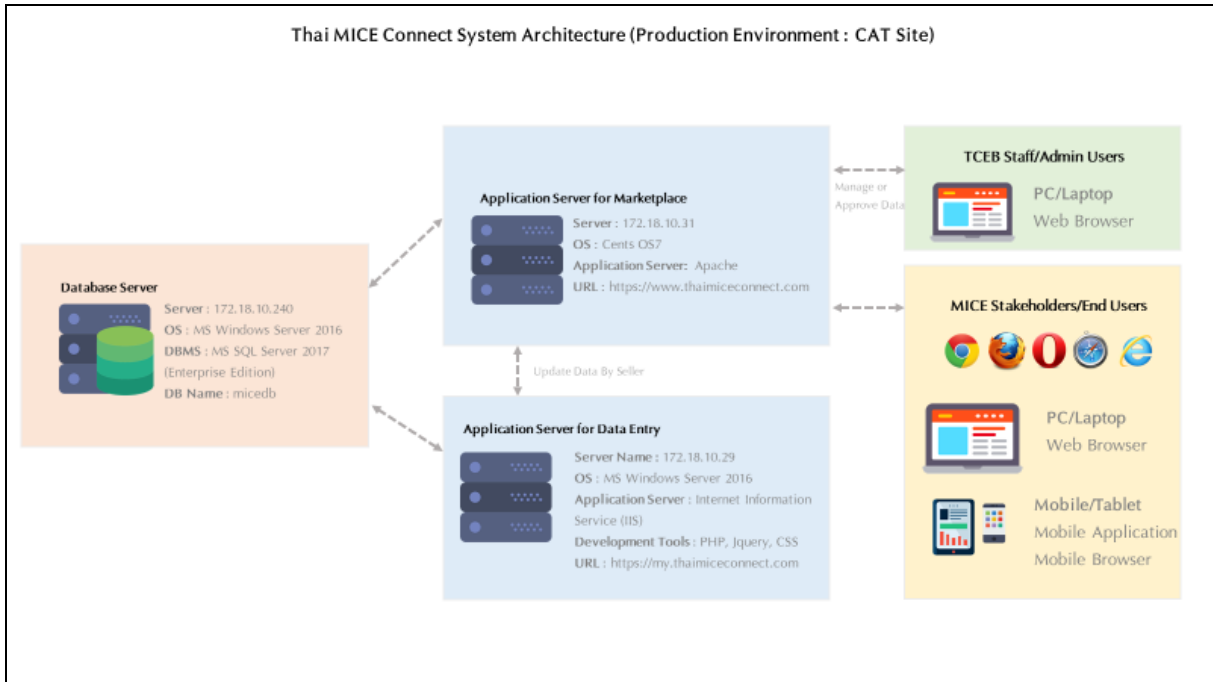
Thai MICE Connect System Architecture (Production Environment : CAT Site)

Database Server
Server : 172.18.10.240
OS : MS Windows Server 2016
DBMS : MS SQL Server 2017 (Enterprise Edition)
DB Name : micedb

Application Server for Marketplace
Server : 172.18.10.31
OS : Cents OS7
Application Server: Apache
URL : https://www.thaimiceconnect.com

Update Data By Seller

Application Server for Data Entry
Server Name : 172.18.10.29
OS : MS Windows Server 2016
Application Server : Internet Information Service (IIS)
Development Tools : PHP, Jquery, CSS
URL : https://my.thaimiceconnect.com

Manage or Approve Data

TCEB Staff/Admin Users
PC/Laptop
Web Browser

MICE Stakeholders/End Users
PC/Laptop
Web Browser
Mobile/Tablet
Mobile Application
Mobile Browser